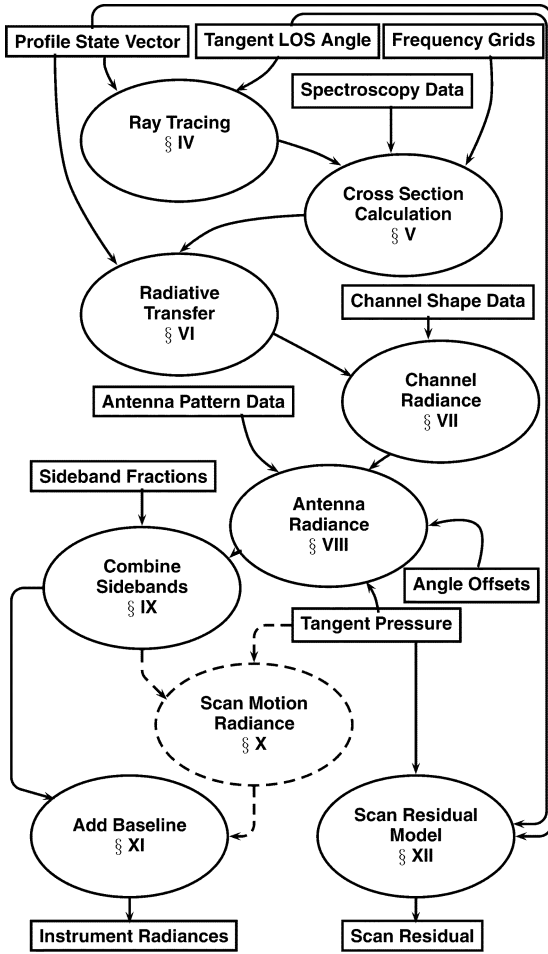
Profile State Vector

Tangent LOS Angle

Frequency Grids

Spectroscopy Data

Ray Tracing
§ IV

Cross Section Calculation
§ V

Radiative Transfer
§ VI

Channel Shape Data

Channel Radiance
§ VII

Antenna Pattern Data

Sideband Fractions

Antenna Radiance
§ VIII

Combine Sidebands
§ IX

Angle Offsets

Tangent Pressure

Scan Motion Radiance
§ X

Add Baseline
§ XI

Scan Residual Model
§ XII

Instrument Radiances

Scan Residual